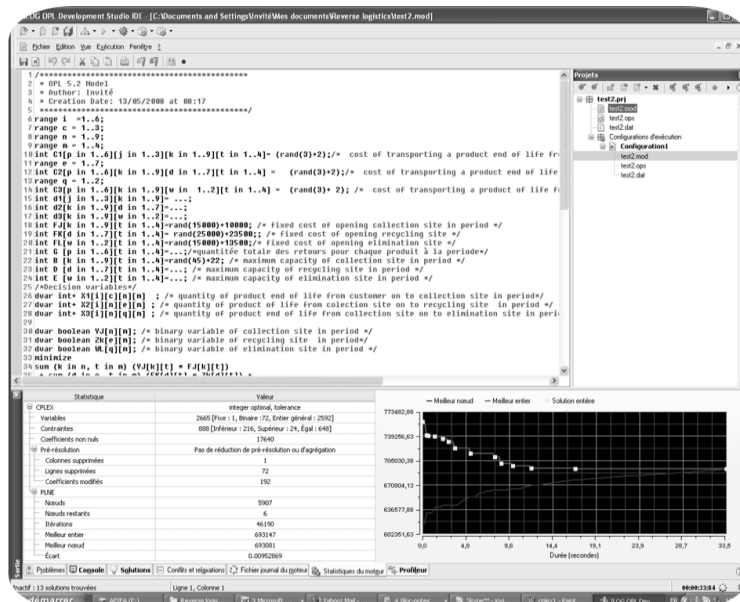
ILOG OPL Development Studio IDE - [C:\Documents and Settings\Invité\Mes documents\Reverse logistics\test2.mod]

Fichier Edition Vue Exécution Fenêtre ?

1 /*********************************************
2 * OPL 5.2 Model
3 * Author: Invité
4 * Creation Date: 13/05/2008 at 08:17
5 *********************************************/
6 range i =1..6;
7 range c = 1..3;
8 range n = 1..9;
9 range m = 1..4;
10 int C1[p in 1..6][j in 1..3][k in 1..9][t in 1..4]= (rand(3)+2);/* cost of transporting a product end of life fr
11 range e = 1..7;
12 int C2[p in 1..6][k in 1..9][d in 1..7][t in 1..4] = (rand(3)+2);/* cost of transporting a product end of life
13 range q = 1..2;
14 int C3[p in 1..6][k in 1..9][w in 1..2][t in 1..4] = (rand(3)+ 2); /* cost of transporting a product of life fo
15 int d1[j in 1..3][k in 1..9]= ...;
16 int d2[k in 1..9][d in 1..7]=...;
17 int d3[k in 1..9][w in 1..2]=...;
18 int FJ[k in 1..9][t in 1..4]=rand(15000)+10000; /* fixed cost of opening collection site in period */
19 int FK[d in 1..7][t in 1..4]= rand(25000)+23500;; /* fixed cost of opening recycling site */
20 int FL[w in 1..2][t in 1..4]=rand(15000)+13500;/* fixed cost of opening elimination site */
21 int E [p in 1..6][t in 1..4]=...;/*quantitée totale des retours pour chaque produit à la periode*/
22 int B [k in 1..9][t in 1..4]=rand(45)+22; /* maximum capacity of collection site in period */
23 int D [d in 1..7][t in 1..4]=...; /* maximum capacity of recycling site in period */
24 int E [w in 1..2][t in 1..4]=...; /* maximum capacity of elimination site in period */
25 /*Decision variables*/
26 dvar int+ X1[i][c][n][m] ; /* quantity of product end of life from customer on to collection site in period*/
27 dvar int+ X2[i][n][e][m] ; /* quantity of product of life from colection site on to recycling site in period */
28 dvar int+ X3[i][n][q][m] ; /* quantity of product end of life from collection site on to elimination site in peri
29
30 dvar boolean YJ[n][m]; /* binary variable of collection site in period */
31 dvar boolean Zk[e][m]; /* binary variable of recycling site in period */
32 dvar boolean WL[q][m]; /* binary variable of elimination site in period */
33 minimize
34 sum (k in n, t in m) (YJ[k][t] * FJ[k][t])

Projets
test2.prj
test2.mod
test2.ops
test2.dat
Configurations d'exécution
Configuration1
test2.mod
test2.ops
test2.dat

| Statistique | Valeur |
|---|---|
| CPLEX | integer optimal, tolerance |
| Variables | 2665 [Fixe : 1, Binaire : 72, Entier général : 2592] |
| Contraintes | 888 [Inférieur : 216, Supérieur : 24, Égal : 648] |
| Coefficients non nuls | 17640 |
| Pré-résolution | Pas de réduction de pré-résolution ou d'agrégation |
| Colonnes supprimées | 1 |
| Lignes supprimées | 72 |
| Coefficients modifiés | 192 |
| PLNE | |
| Noeuds | 5907 |
| Noeuds restants | 6 |
| Itérations | 46190 |
| Meilleur entier | 693147 |
| Meilleur noeud | 693001 |
| Écart | 0.00952869 |

— Meilleur noeud — Meilleur entier ■ Solution entière
773482,88
739256,63
705030,38
670804,13
636577,88
602351,63
0,0 4,8 9,6 14,4 19,1 23,9 28,7 33,5
Durée (secondes)

Problèmes | Console | Solutions | Conflits et relaxations | Fichier journal du moteur | Statistiques du moteur | Profileur

Inactif : 13 solutions trouvées | Ligne 1, Colonne 1 | 00:00:33:84

démarrer